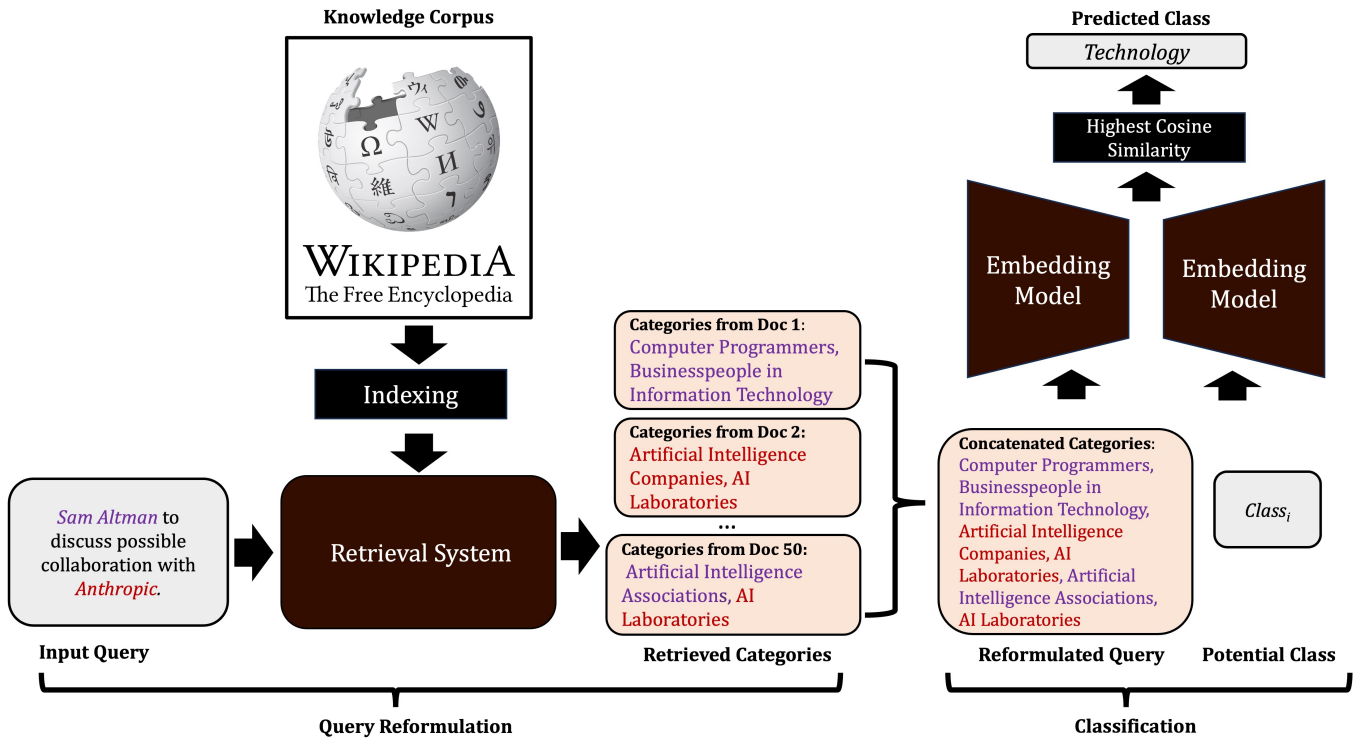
Knowledge Corpus

Ω W И 維

WIKIPEDIA
The Free Encyclopedia

Indexing

Sam Altman to discuss possible collaboration with Anthropic.

Input Query

Retrieval System

Categories from Doc 1: Computer Programmers, Businesspeople in Information Technology

Categories from Doc 2: Artificial Intelligence Companies, AI Laboratories

...

Categories from Doc 50: Artificial Intelligence Associations, AI Laboratories

Retrieved Categories

Query Reformulation

Predicted Class

Technology

Highest Cosine Similarity

Embedding Model

Embedding Model

Concatenated Categories: Computer Programmers, Businesspeople in Information Technology, Artificial Intelligence Companies, AI Laboratories, Artificial Intelligence Associations, AI Laboratories

$Class_i$

Reformulated Query

Potential Class

Classification